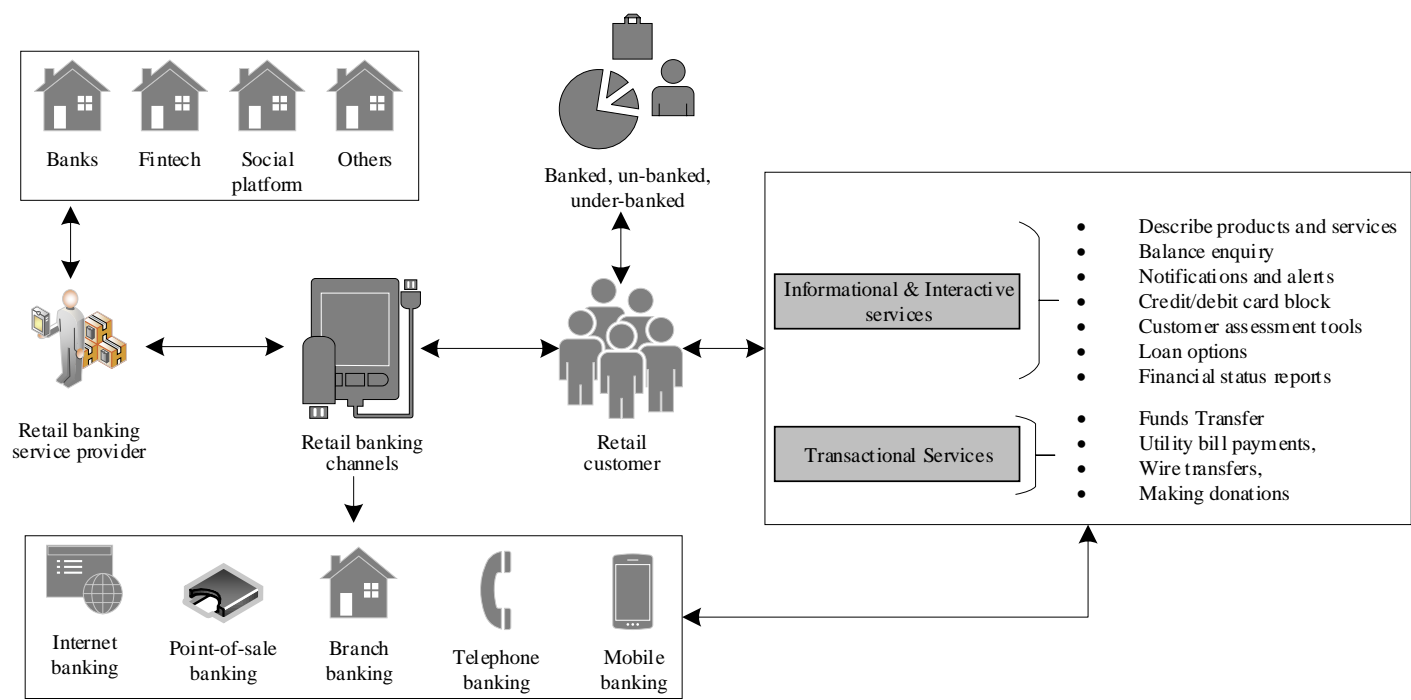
Banks

Fintech

Social platform

Others

Banked, un-banked, under-banked

Informational & Interactive services

- Describe products and services
- Balance enquiry
- Notifications and alerts
- Credit/debit card block
- Customer assessment tools
- Loan options
- Financial status reports

Transactional Services

- Funds Transfer
- Utility bill payments,
- Wire transfers,
- Making donations

Retail banking service provider

Retail banking channels

Retail customer

Internet banking

Point-of-sale banking

Branch banking

Telephone banking

Mobile banking